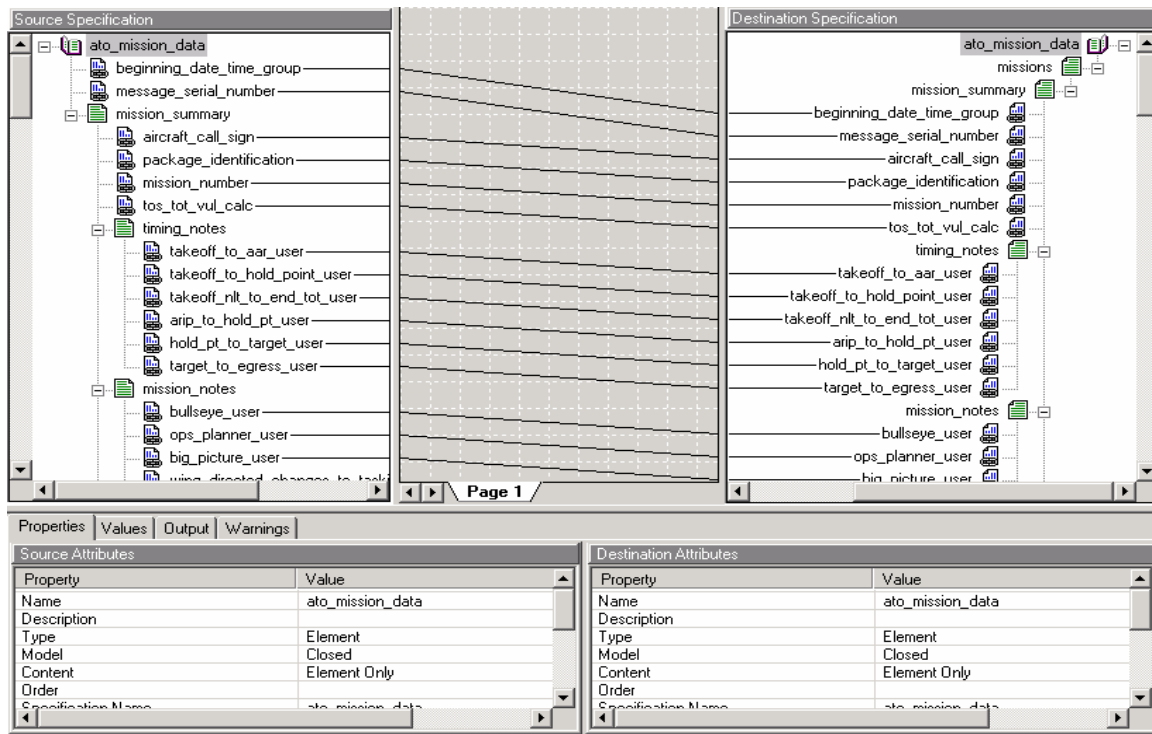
Source Specification

ato_mission_data
beginning_date_time_group
message_serial_number
mission_summary
aircraft_call_sign
package_identification
mission_number
tos_tot_vul_calc
timing_notes
takeoff_to_aar_user
takeoff_to_hold_point_user
takeoff_nlt_to_end_tot_user
arip_to_hold_pt_user
hold_pt_to_target_user
target_to_egress_user
mission_notes
bullseye_user
ops_planner_user
big_picture_user
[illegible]

Page 1

Destination Specification

ato_mission_data
missions
mission_summary
beginning_date_time_group
message_serial_number
aircraft_call_sign
package_identification
mission_number
tos_tot_vul_calc
timing_notes
takeoff_to_aar_user
takeoff_to_hold_point_user
takeoff_nlt_to_end_tot_user
arip_to_hold_pt_user
hold_pt_to_target_user
target_to_egress_user
mission_notes
bullseye_user
ops_planner_user
big_picture_user

Properties | Values | Output | Warnings

Source Attributes

| Property | Value |
|---|---|
| Name | ato_mission_data |
| Description | |
| Type | Element |
| Model | Closed |
| Content | Element Only |
| Order | |
| Specification Name | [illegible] |

Destination Attributes

| Property | Value |
|---|---|
| Name | ato_mission_data |
| Description | |
| Type | Element |
| Model | Closed |
| Content | Element Only |
| Order | |
| Specification Name | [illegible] |